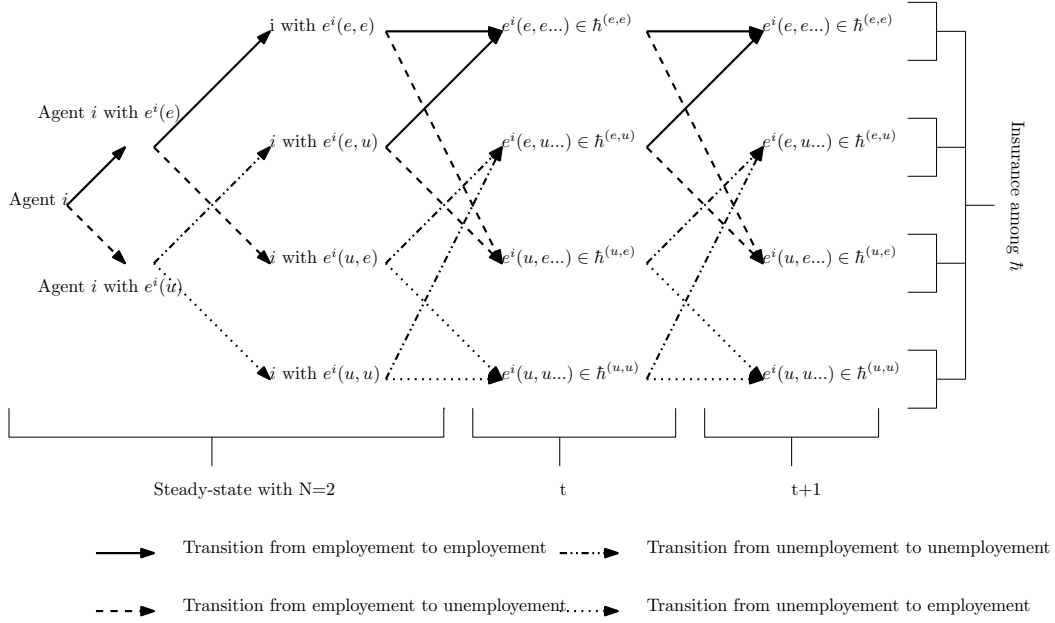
Agent $i$

Agent $i$ with $e^i(e)$

Agent $i$ with $e^i(u)$

i with $e^i(e,e)$

$i$ with $e^i(e,u)$

$i$ with $e^i(u,e)$

$i$ with $e^i(u,u)$

$e^i(e,e...) \in \hbar^{(e,e)}$

$e^i(e,u...) \in \hbar^{(e,u)}$

$e^i(u,e...) \in \hbar^{(u,e)}$

$e^i(u,u...) \in \hbar^{(u,u)}$

$e^i(e,e...) \in \hbar^{(e,e)}$

$e^i(e,u...) \in \hbar^{(e,u)}$

$e^i(u,e...) \in \hbar^{(u,e)}$

$e^i(u,u...) \in \hbar^{(u,u)}$

Insurance among $\hbar$

Steady-state with N=2

t

t+1

Transition from employement to employement

Transition from unemployement to unemployement

Transition from employement to unemployement

Transition from unemployement to employement